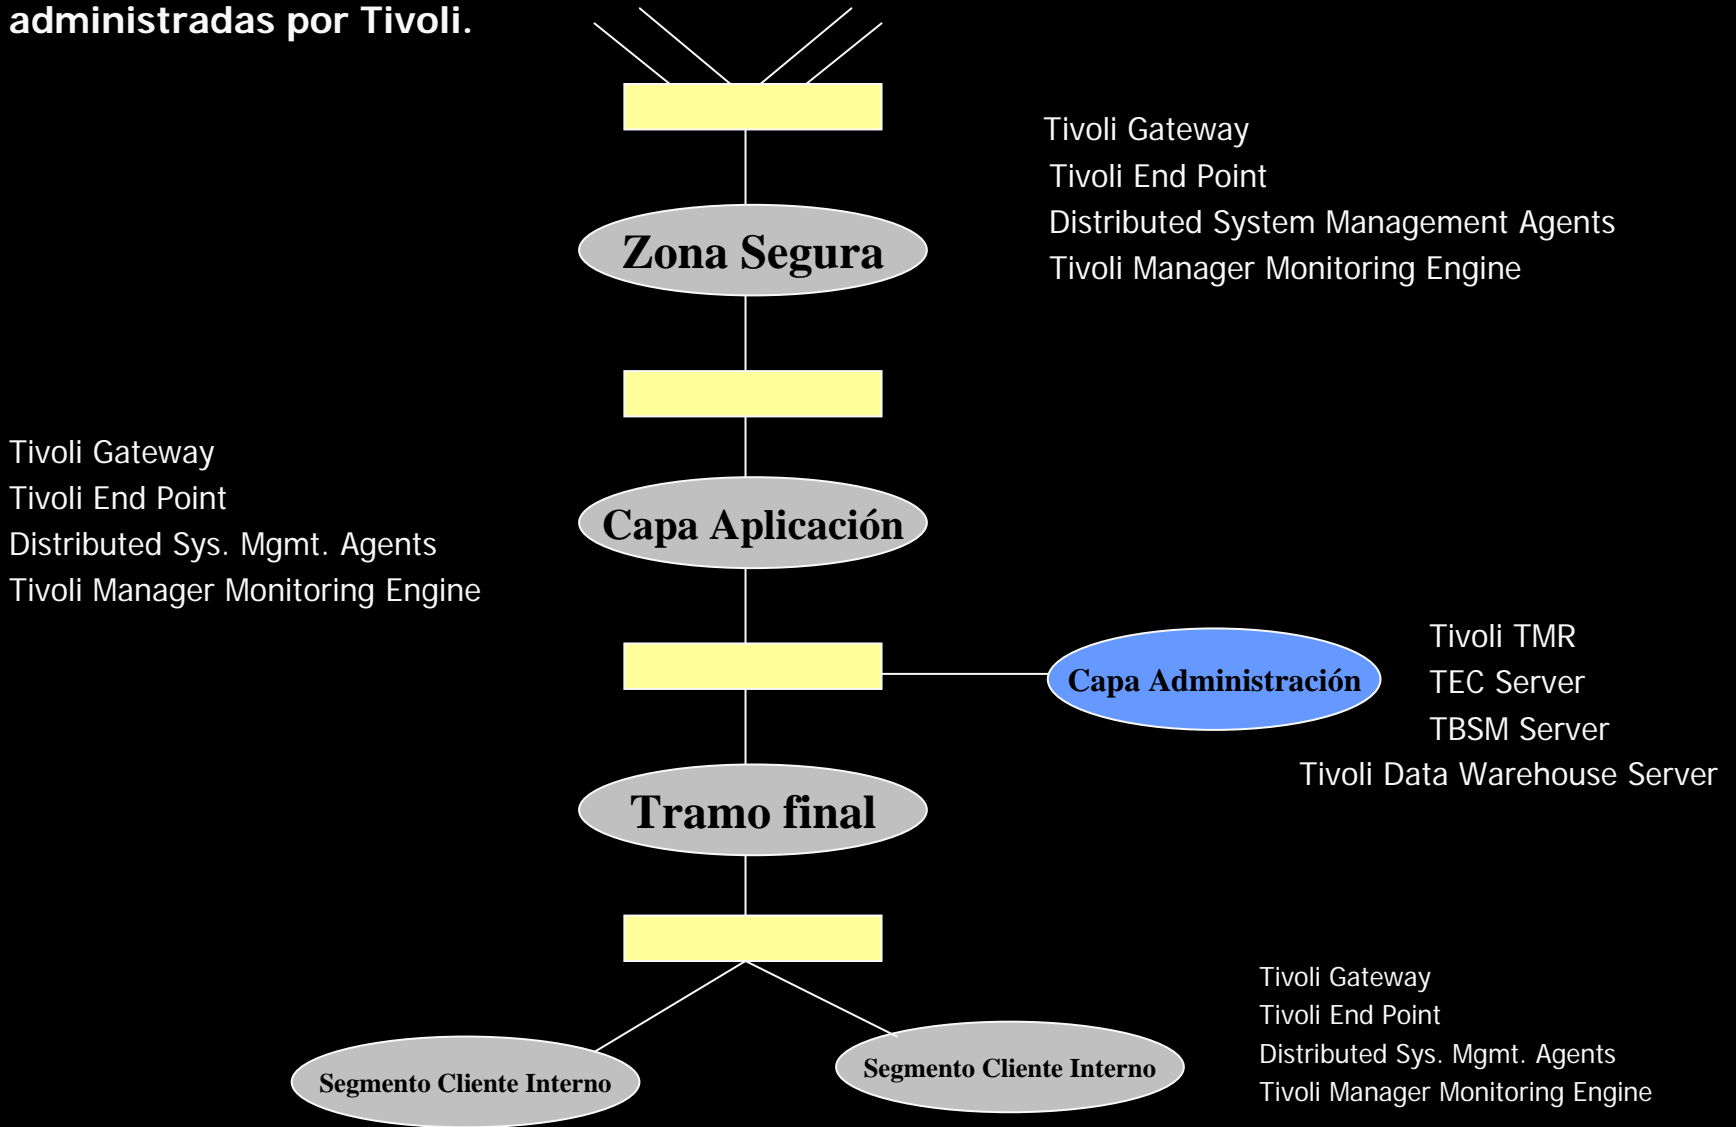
administradas por Tivoli.

Tivoli Gateway
Tivoli End Point
Distributed System Management Agents
Tivoli Manager Monitoring Engine

Zona Segura

Tivoli Gateway
Tivoli End Point
Distributed Sys. Mgmt. Agents
Tivoli Manager Monitoring Engine

Capa Aplicación

Capa Administración

Tivoli TMR
TEC Server
TBSM Server
Tivoli Data Warehouse Server

Tramo final

Tivoli Gateway
Tivoli End Point
Distributed Sys. Mgmt. Agents
Tivoli Manager Monitoring Engine

Segmento Cliente Interno

Segmento Cliente Interno